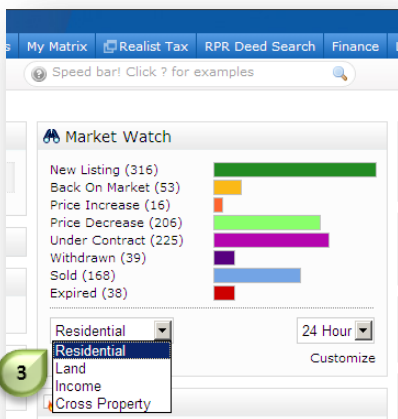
s My Matrix Realist Tax RPR Deed Search Finance

? Speed bar! Click ? for examples

Market Watch

New Listing (316)
Back On Market (53)
Price Increase (16)
Price Decrease (206)
Under Contract (225)
Withdrawn (39)
Sold (168)
Expired (38)

Residential
24 Hour
Customize

Residential
Land
Income
Cross Property

3